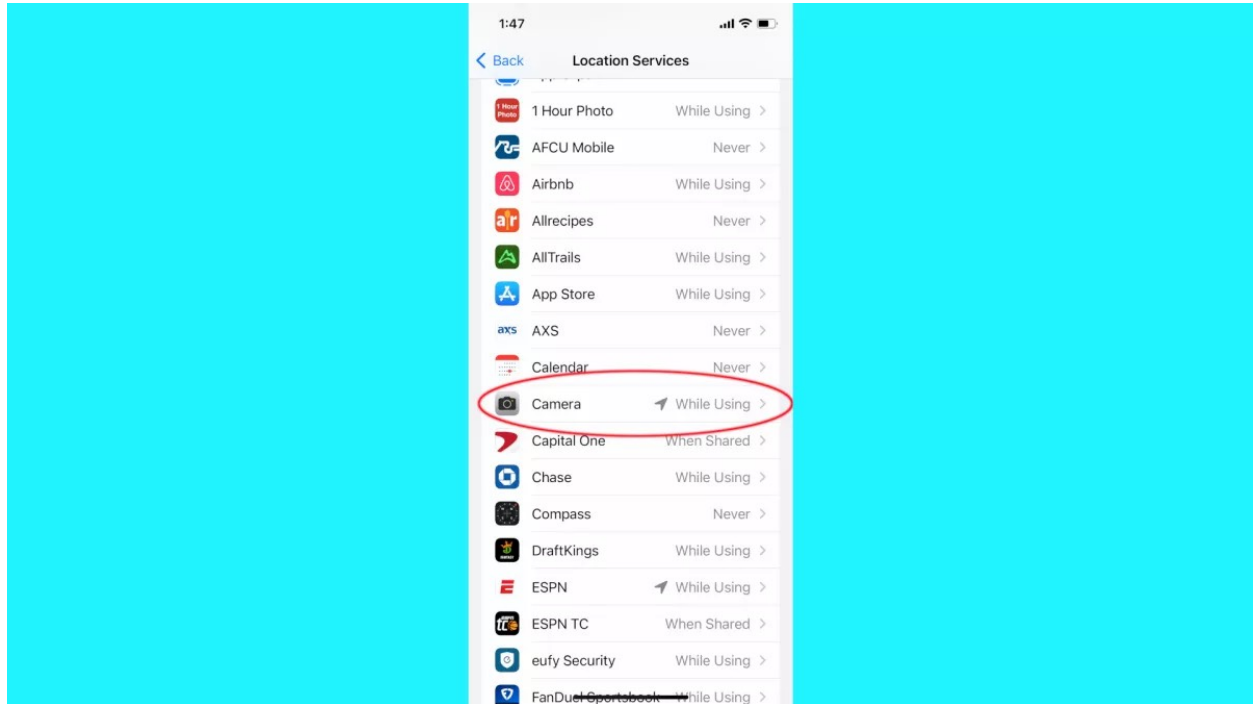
1:47

Back Location Services

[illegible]

1 Hour Photo 1 Hour Photo While Using >

AFCU Mobile Never >

Airbnb While Using >

a|r Allrecipes Never >

AllTrails While Using >

App Store While Using >

axs AXS Never >

Calendar Never >

Camera While Using >

Capital One When Shared >

Chase While Using >

Compass Never >

DraftKings While Using >

ESPN While Using >

ESPN TC When Shared >

eufy Security While Using >

FanDuel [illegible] While Using >